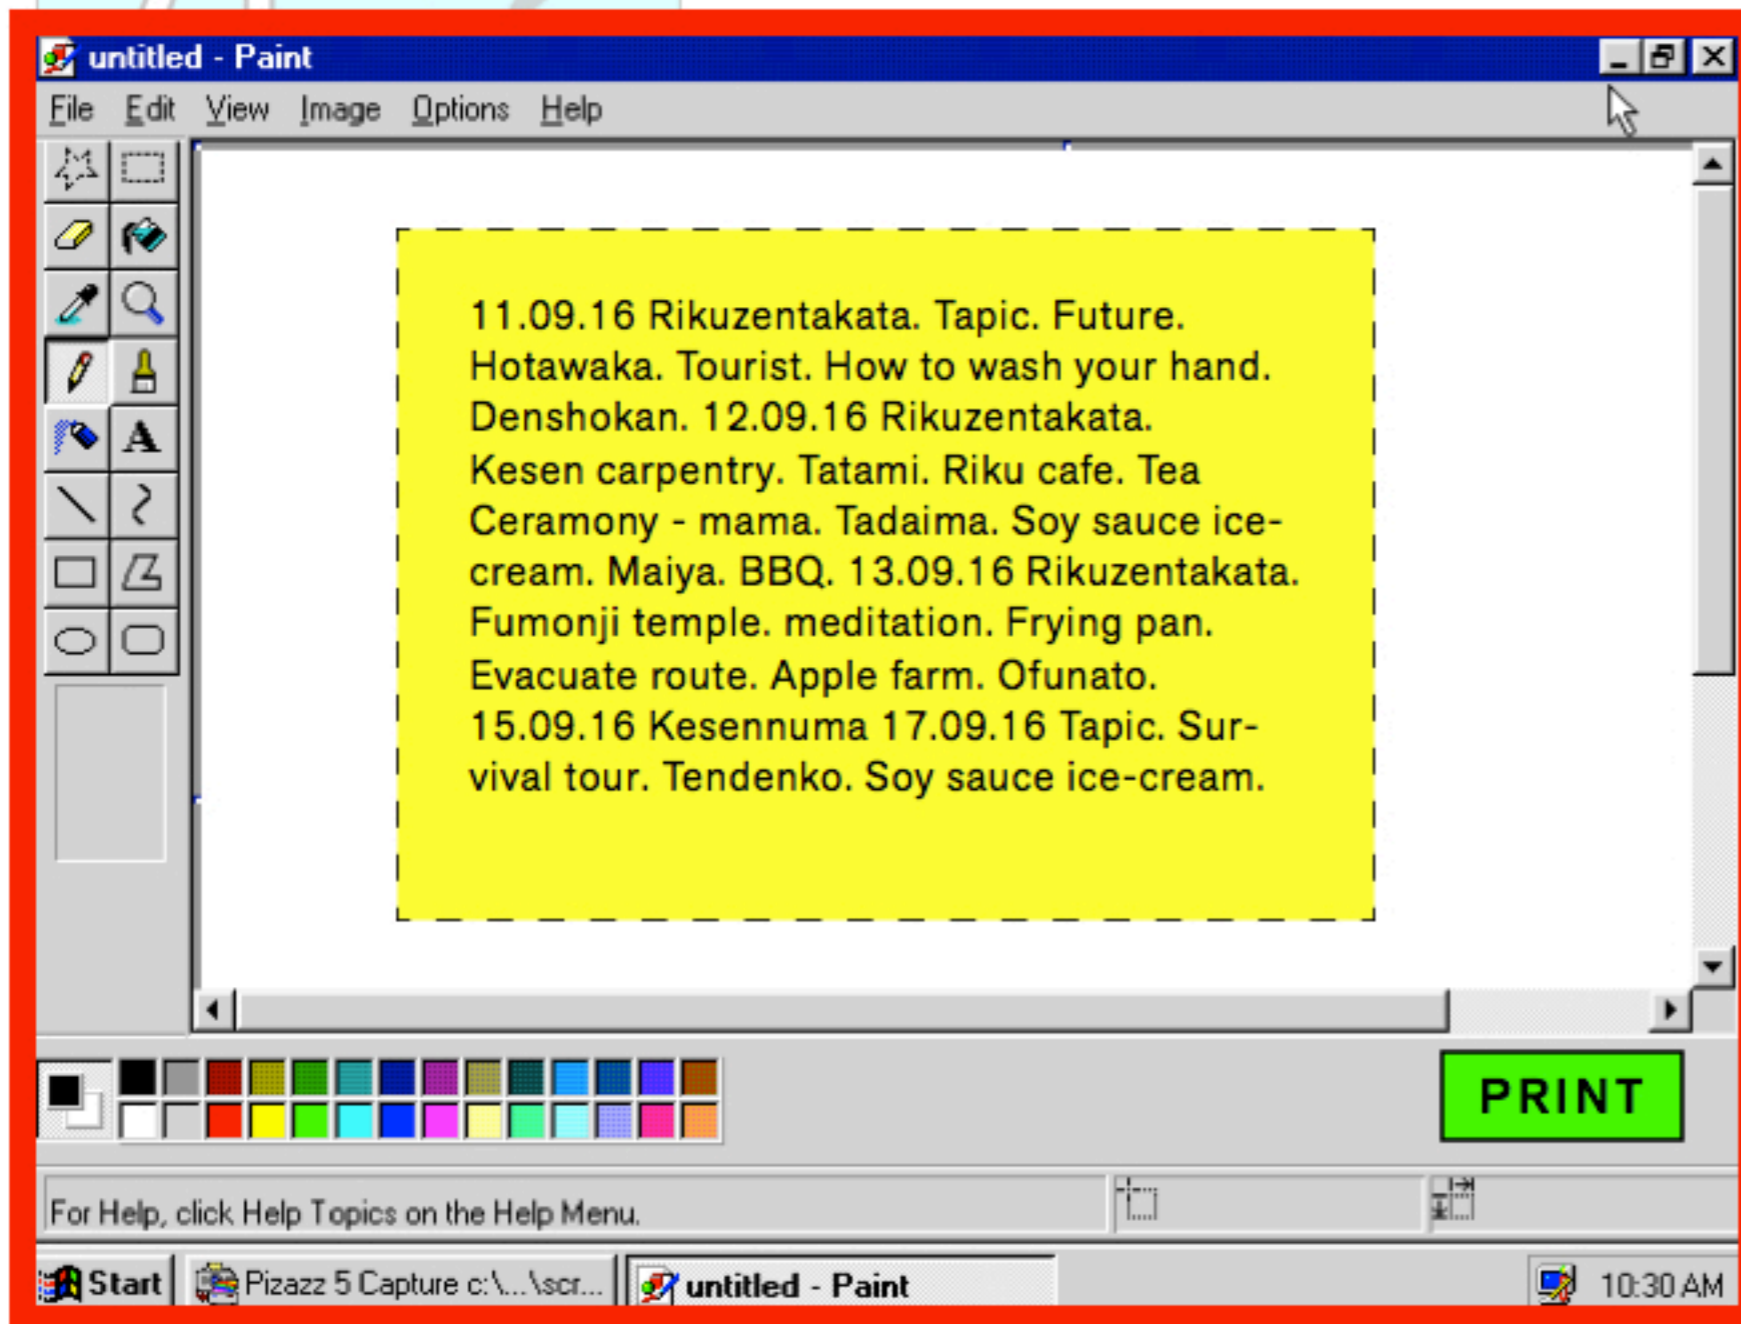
untitled - Paint

File Edit View Image Options Help

11.09.16 Rikuzentakata. Tapic. Future. Hotawaka. Tourist. How to wash your hand. Denshokan. 12.09.16 Rikuzentakata. Kesen carpentry. Tatami. Riku cafe. Tea Ceramony - mama. Tadaima. Soy sauce ice-cream. Maiya. BBQ. 13.09.16 Rikuzentakata. Fumonji temple. meditation. Frying pan. Evacuate route. Apple farm. Ofunato. 15.09.16 Kesennuma 17.09.16 Tapic. Survival tour. Tendenko. Soy sauce ice-cream.

PRINT

For Help, click Help Topics on the Help Menu.

Start | Pizazz 5 Capture c:\...\scr... | untitled - Paint | 10:30 AM